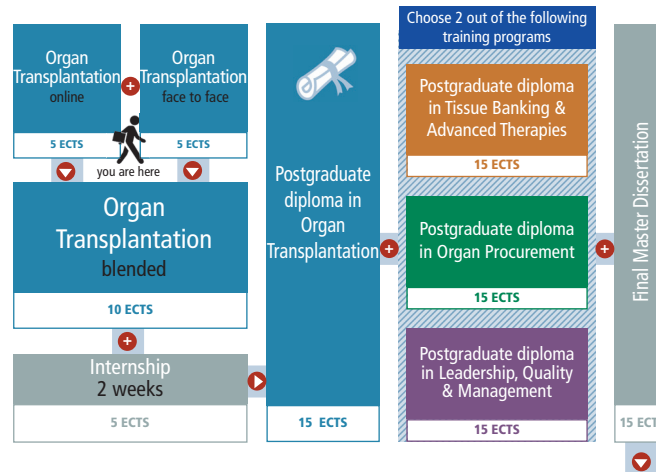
Organ Transplantation online

5 ECTS

Organ Transplantation face to face

5 ECTS

you are here

Organ Transplantation blended

10 ECTS

Internship 2 weeks

5 ECTS

Postgraduate diploma in Organ Transplantation

15 ECTS

Choose 2 out of the following training programs

Postgraduate diploma in Tissue Banking & Advanced Therapies

15 ECTS

Postgraduate diploma in Organ Procurement

15 ECTS

Postgraduate diploma in Leadership, Quality & Management

15 ECTS

Final Master Dissertation

15 EC